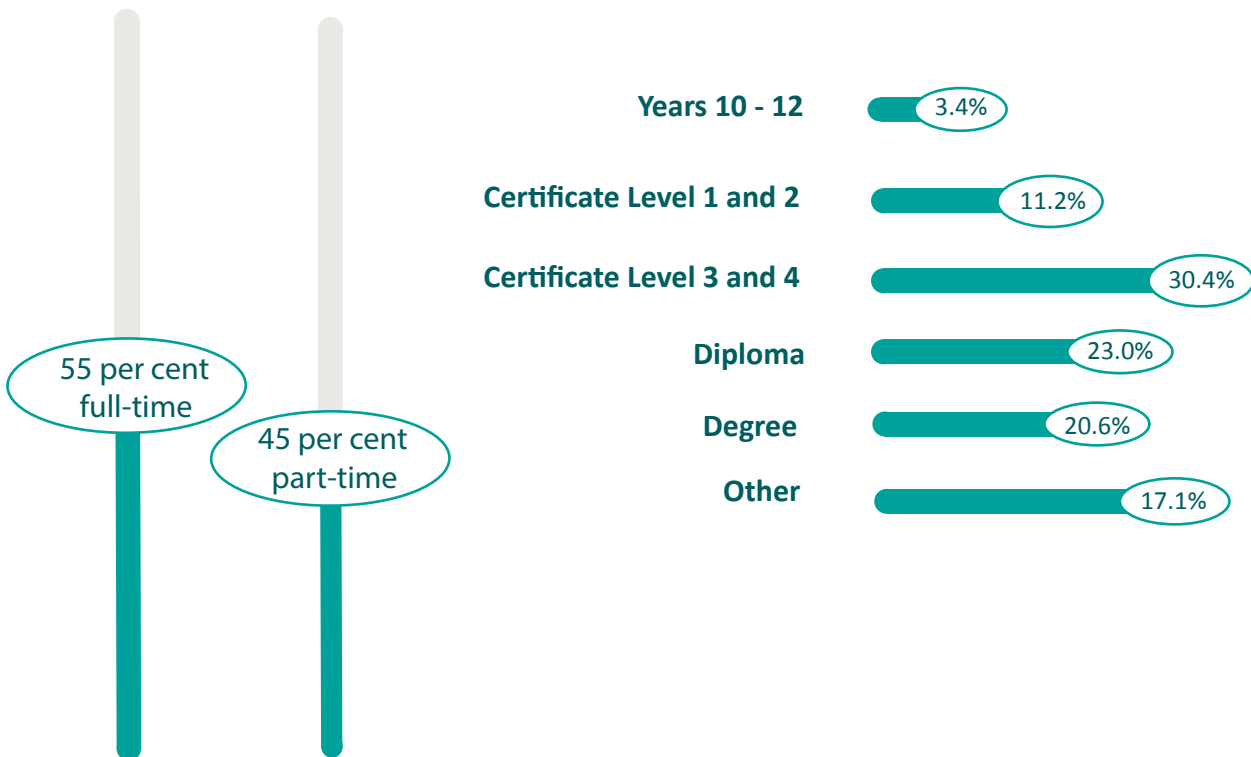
55 per cent full-time

45 per cent part-time

| | |
|---|---|
| Years 10 - 12 | 3.4% |
| Certificate Level 1 and 2 | 11.2% |
| Certificate Level 3 and 4 | 30.4% |
| Diploma | 23.0% |
| Degree | 20.6% |
| Other | 17.1% |